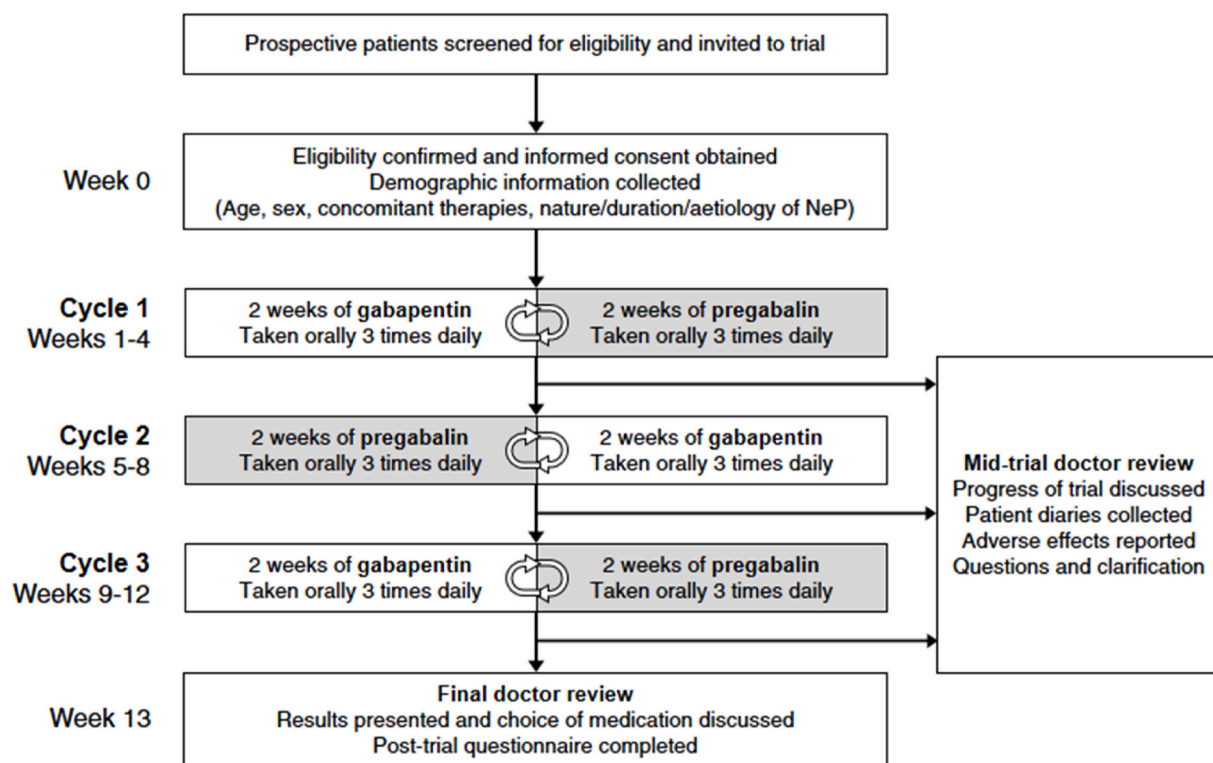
Prospective patients screened for eligibility and invited to trial

Week 0

Eligibility confirmed and informed consent obtained
Demographic information collected
(Age, sex, concomitant therapies, nature/duration/aetiology of NeP)

Cycle 1
Weeks 1-4

2 weeks of gabapentin
Taken orally 3 times daily

2 weeks of pregabalin
Taken orally 3 times daily

Cycle 2
Weeks 5-8

2 weeks of pregabalin
Taken orally 3 times daily

2 weeks of gabapentin
Taken orally 3 times daily

Cycle 3
Weeks 9-12

2 weeks of gabapentin
Taken orally 3 times daily

2 weeks of pregabalin
Taken orally 3 times daily

Mid-trial doctor review
Progress of trial discussed
Patient diaries collected
Adverse effects reported
Questions and clarification

Week 13

Final doctor review
Results presented and choice of medication discussed
Post-trial questionnaire completed